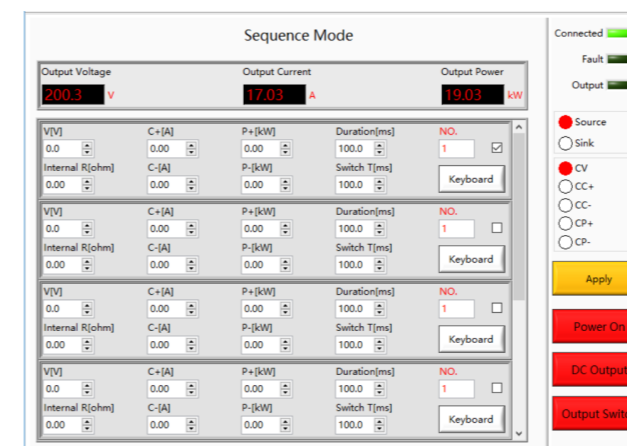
Sequence Mode

Output Voltage
200.3 V

Output Current
17.03 A

Output Power
19.03 kW

V[V]
0.0
C+[A]
0.00
P+[kW]
0.00
Duration[ms]
100.0
NO.
1
Internal R[ohm]
0.00
C-[A]
0.00
P-[kW]
0.00
Switch T[ms]
100.0
Keyboard

V[V]
0.0
C+[A]
0.00
P+[kW]
0.00
Duration[ms]
100.0
NO.
1
Internal R[ohm]
0.00
C-[A]
0.00
P-[kW]
0.00
Switch T[ms]
100.0
Keyboard

V[V]
0.0
C+[A]
0.00
P+[kW]
0.00
Duration[ms]
100.0
NO.
1
Internal R[ohm]
0.00
C-[A]
0.00
P-[kW]
0.00
Switch T[ms]
100.0
Keyboard

V[V]
0.0
C+[A]
0.00
P+[kW]
0.00
Duration[ms]
100.0
NO.
1
Internal R[ohm]
0.00
C-[A]
0.00
P-[kW]
0.00
Switch T[ms]
100.0
Keyboard

Connected
Fault
Output

Source
Sink

CV
CC+
CC-
CP+
CP-

Apply

Power On

DC Output

Output Swit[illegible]